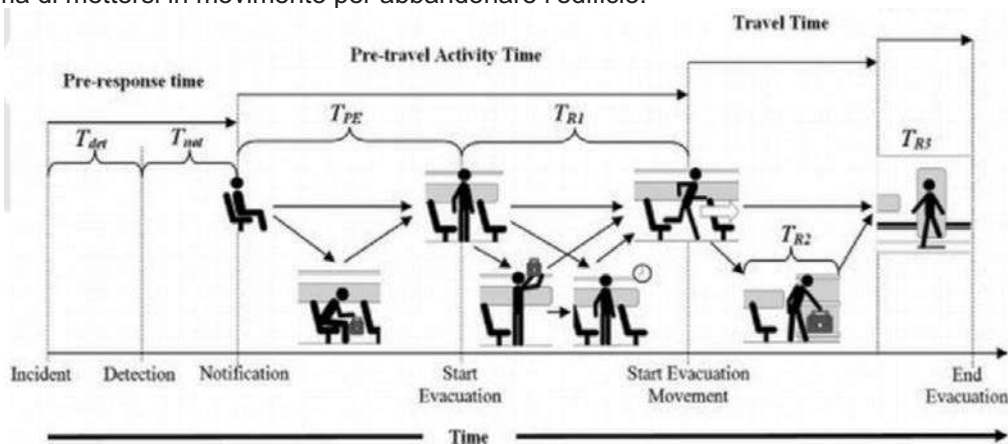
ma a mettersi in movimento per abbandonare l'edificio.

Travel Time

Pre-travel Activity Time

Pre-response time

$T_{det}$ $T_{not}$ $T_{PE}$ $T_{R1}$ $T_{R3}$ $T_{R2}$

Incident Detection Notification Start Evacuation Start Evacuation Movement End Evacuation

Time